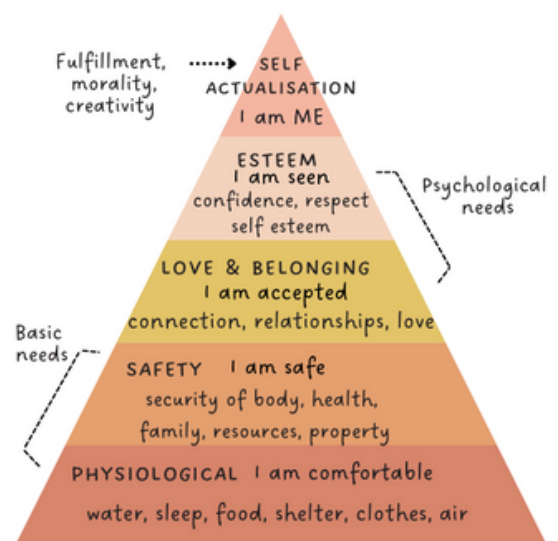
Fulfillment, morality, creativity

SELF ACTUALISATION
I am ME

ESTEEM
I am seen
confidence, respect
self esteem

Psychological needs

LOVE & BELONGING
I am accepted
connection, relationships, love

Basic needs

SAFETY I am safe
security of body, health, family, resources, property

PHYSIOLOGICAL I am comfortable
water, sleep, food, shelter, clothes, air